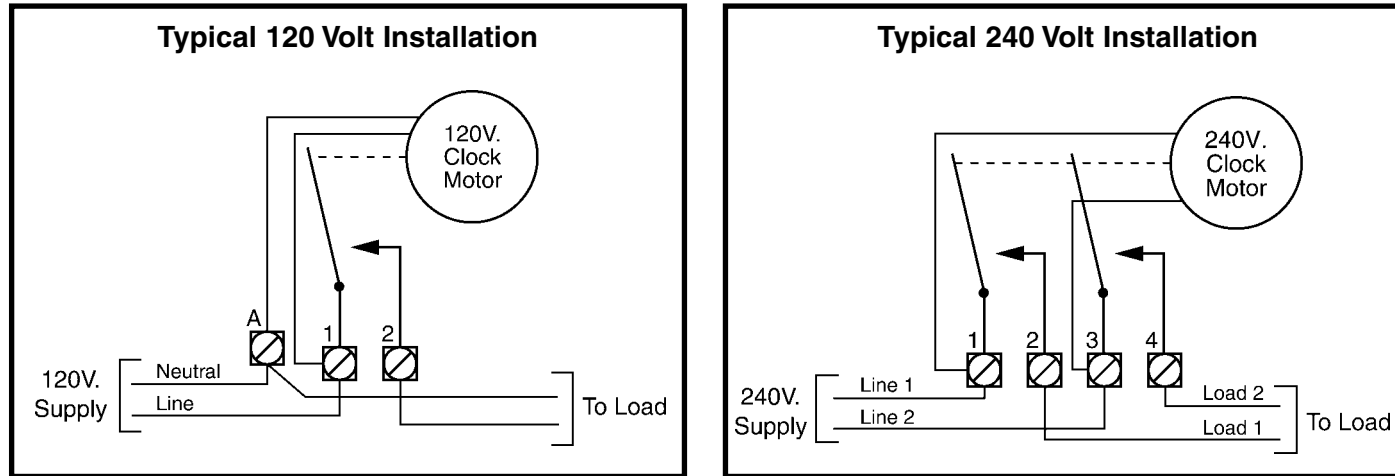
Typical 120 Volt Installation

120V. Clock Motor

A

1

2

120V. Supply

Neutral

Line

To Load

Typical 240 Volt Installation

240V. Clock Motor

1

2

3

4

240V. Supply

Line 1

Line 2

Load 2

Load 1

To Load